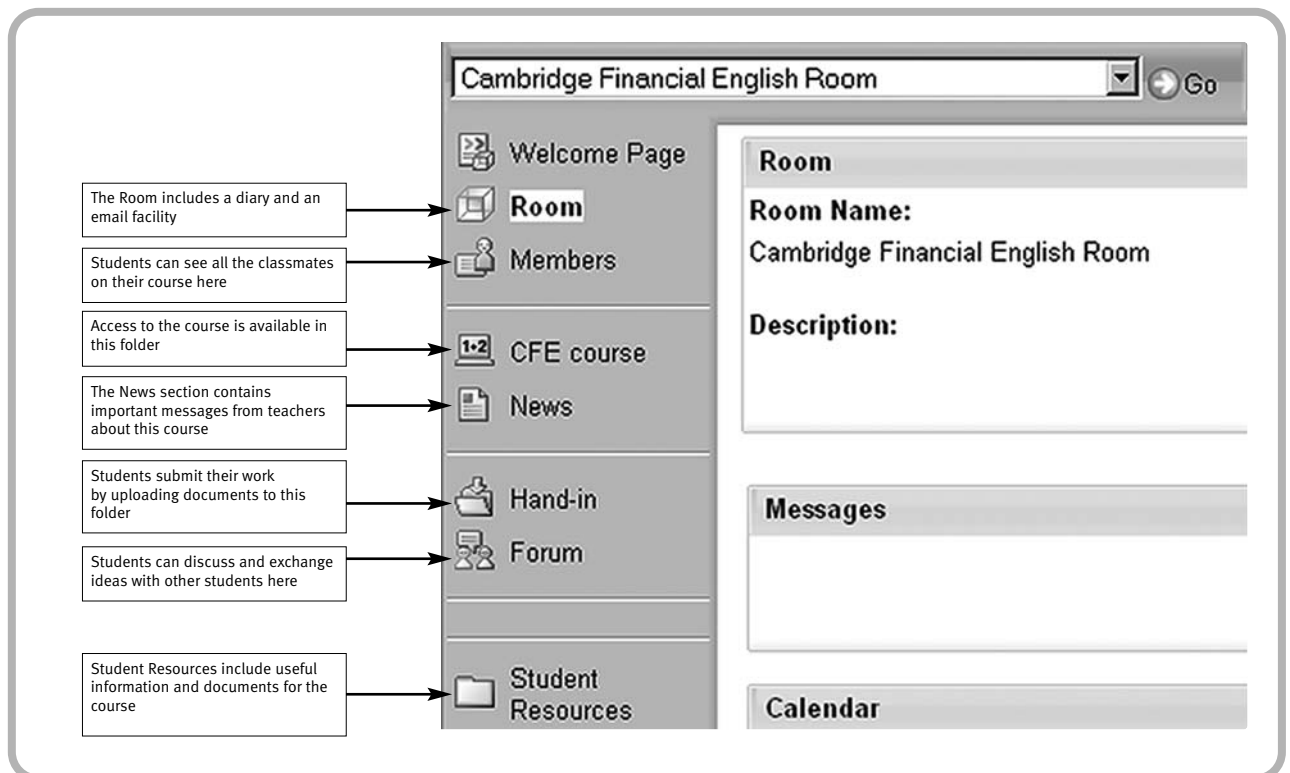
Cambridge Financial English Room

Go

Welcome Page

The Room includes a diary and an email facility

Room

Students can see all the classmates on their course here

Members

Access to the course is available in this folder

CFE course

The News section contains important messages from teachers about this course

News

Students submit their work by uploading documents to this folder

Hand-in

Students can discuss and exchange ideas with other students here

Forum

Student Resources include useful information and documents for the course

Student Resources

Room

Room Name:

Cambridge Financial English Room

Description:

Messages

Calendar